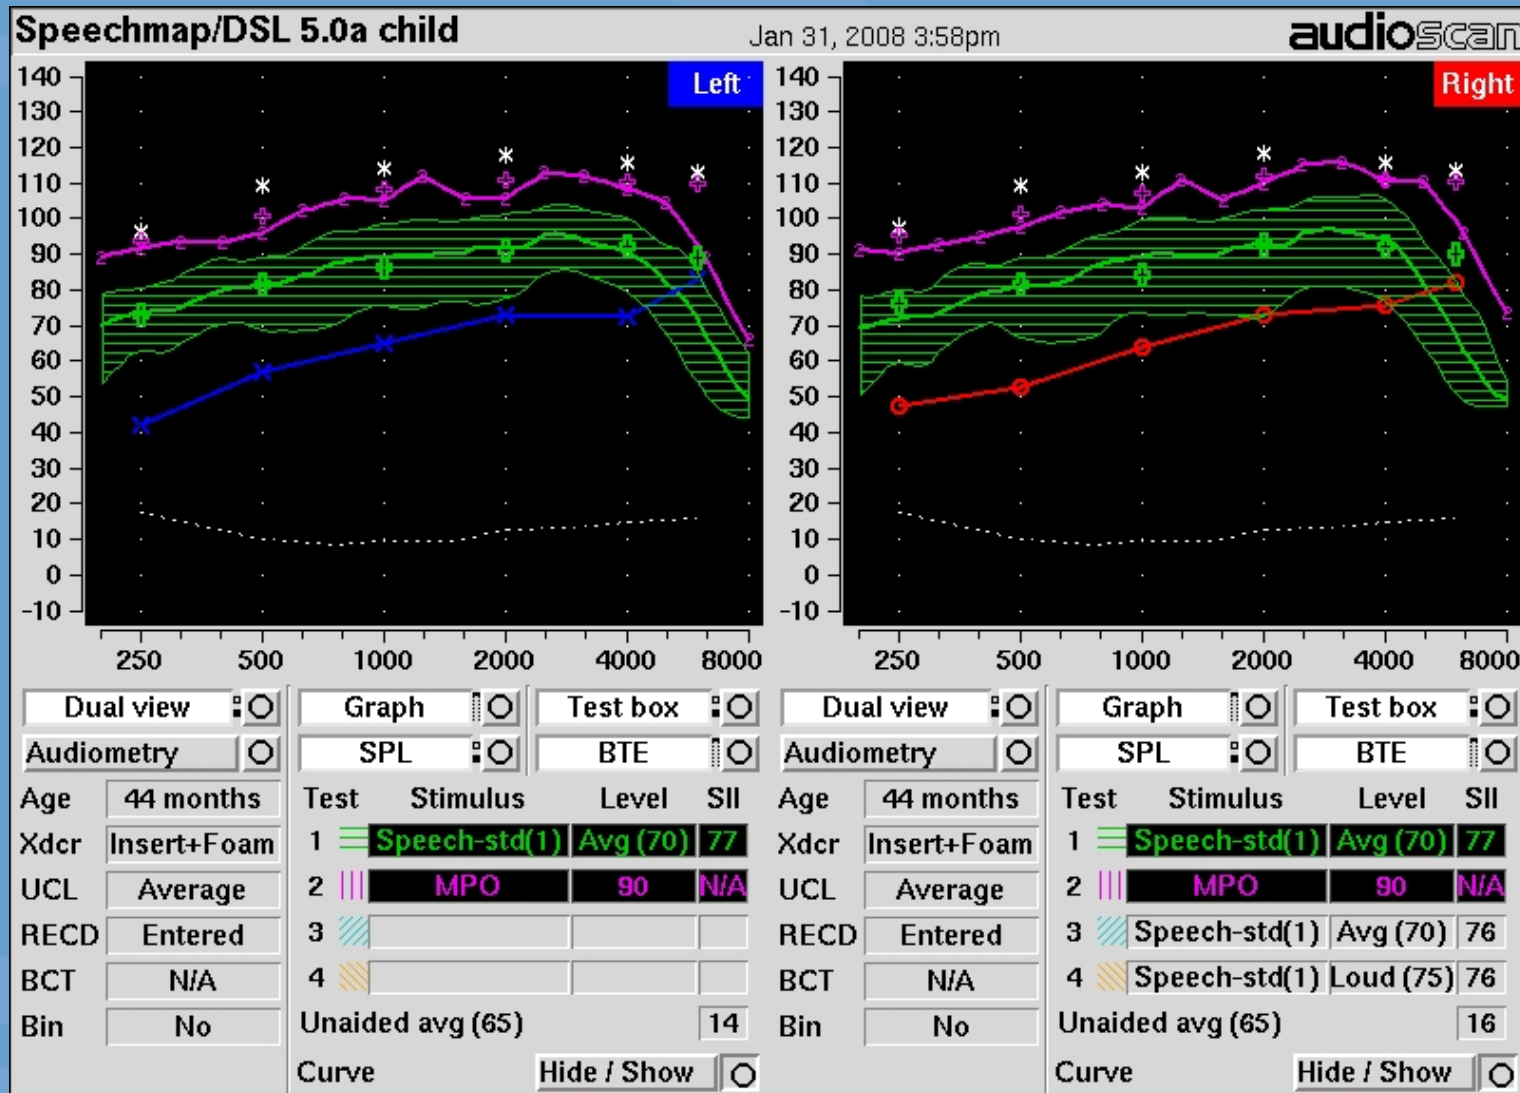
Speechmap/DSL 5.0a child Jan 31, 2008 3:58pm audioscan

Left

140
130
120
110
100
90
80
70
60
50
40
30
20
10
0
-10

250 500 1000 2000 4000 8000

Right

140
130
120
110
100
90
80
70
60
50
40
30
20
10
0
-10

250 500 1000 2000 4000 8000

Dual view | Graph | Test box
Audiometry | SPL | BTE

| Age | 44 months |
|---|---|
| Xdcr | Insert+Foam |
| UCL | Average |
| RECD | Entered |
| BCT | N/A |
| Bin | No |

| Test | Stimulus | Level | SII |
|---|---|---|---|
| 1 | Speech-std(1) | Avg (70) | 77 |
| 2 | MPO | 90 | N/A |
| 3 | | | |
| 4 | | | |

Unaided avg (65) 14

Curve Hide / Show

Dual view | Graph | Test box
Audiometry | SPL | BTE

| Age | 44 months |
|---|---|
| Xdcr | Insert+Foam |
| UCL | Average |
| RECD | Entered |
| BCT | N/A |
| Bin | No |

| Test | Stimulus | Level | SII |
|---|---|---|---|
| 1 | Speech-std(1) | Avg (70) | 77 |
| 2 | MPO | 90 | N/A |
| 3 | Speech-std(1) | Avg (70) | 76 |
| 4 | Speech-std(1) | Loud (75) | 76 |

Unaided avg (65) 16

Curve Hide / Show